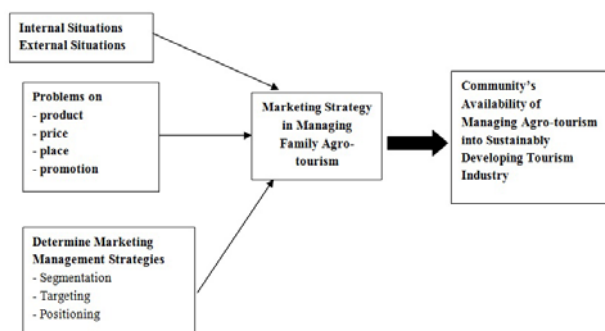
Internal Situations
External Situations

Problems on
- product
- price
- place
- promotion

Determine Marketing Management Strategies
- Segmentation
- Targeting
- Positioning

Marketing Strategy in Managing Family Agro-tourism

Community's Availability of Managing Agro-tourism into Sustainably Developing Tourism Industry